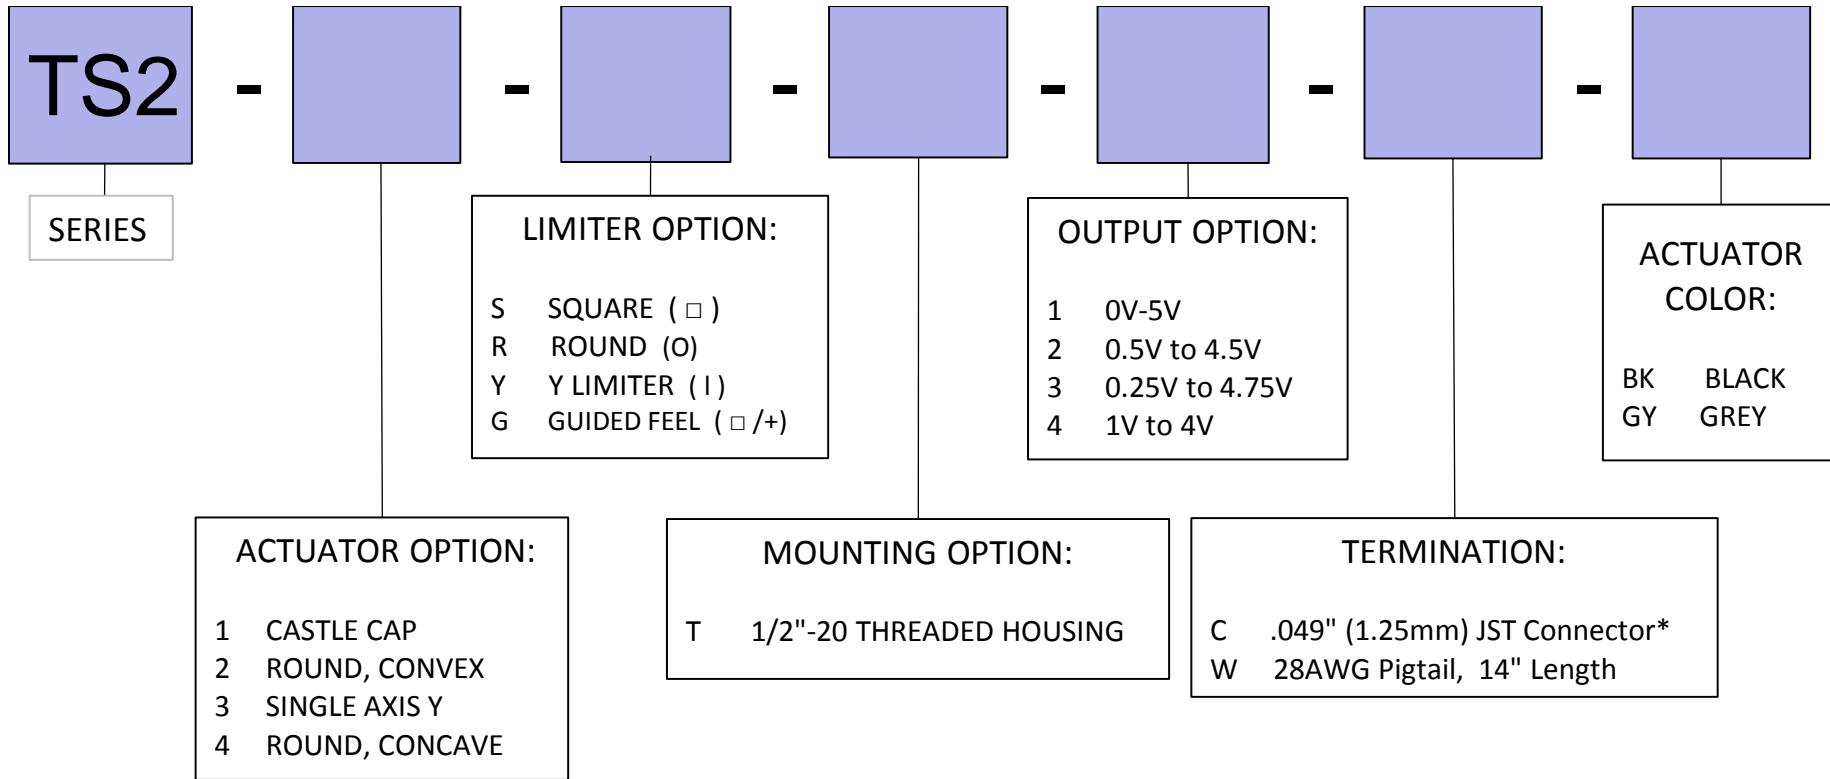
TS2 - - - - - -

SERIES

LIMITER OPTION:

S SQUARE ( □ )
R ROUND (O)
Y Y LIMITER ( I )
G GUIDED FEEL ( □ /+)

OUTPUT OPTION:

1 0V-5V
2 0.5V to 4.5V
3 0.25V to 4.75V
4 1V to 4V

ACTUATOR COLOR:

BK BLACK
GY GREY

ACTUATOR OPTION:

1 CASTLE CAP
2 ROUND, CONVEX
3 SINGLE AXIS Y
4 ROUND, CONCAVE

MOUNTING OPTION:

T 1/2"-20 THREADED HOUSING

TERMINATION:

C .049" (1.25mm) JST Connector*
W 28AWG Pigtail, 14" Length